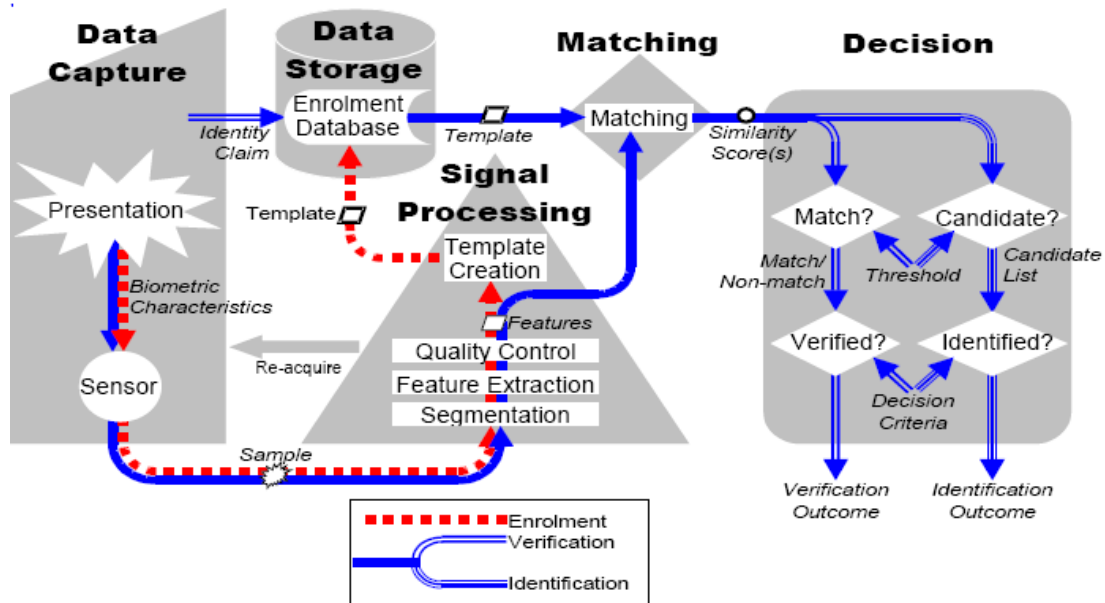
Data Capture

Data Storage

Enrolment Database

Matching

Decision

Identity Claim

Template

Matching

Similarity Score(s)

Signal Processing

Presentation

Template

Template Creation

Match?

Candidate?

Biometric Characteristics

Match/ Non-match

Threshold

Candidate List

Features

Quality Control

Verified?

Identified?

Sensor

Re-acquire

Feature Extraction

Segmentation

Decision Criteria

Sample

Verification Outcome

Identification Outcome

Enrolment

Verification

Identification